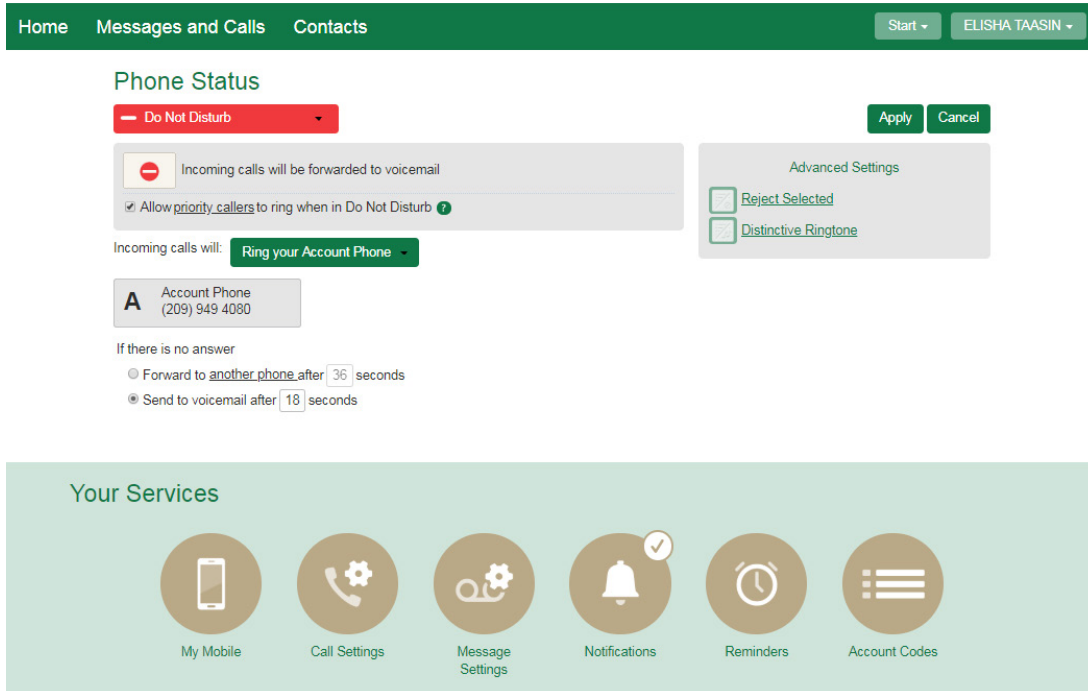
Home Messages and Calls Contacts

Start ▾ ELISHA TAASIN ▾

Phone Status

Do Not Disturb

Apply Cancel

Incoming calls will be forwarded to voicemail

☑ Allow priority callers to ring when in Do Not Disturb ?

Incoming calls will: Ring your Account Phone

A Account Phone (209) 949 4080

If there is no answer

Forward to another phone after 36 seconds

Send to voicemail after 18 seconds

Advanced Settings

Reject Selected

Distinctive Ringtone

Your Services

My Mobile

Call Settings

Message Settings

Notifications

Reminders

Account Codes